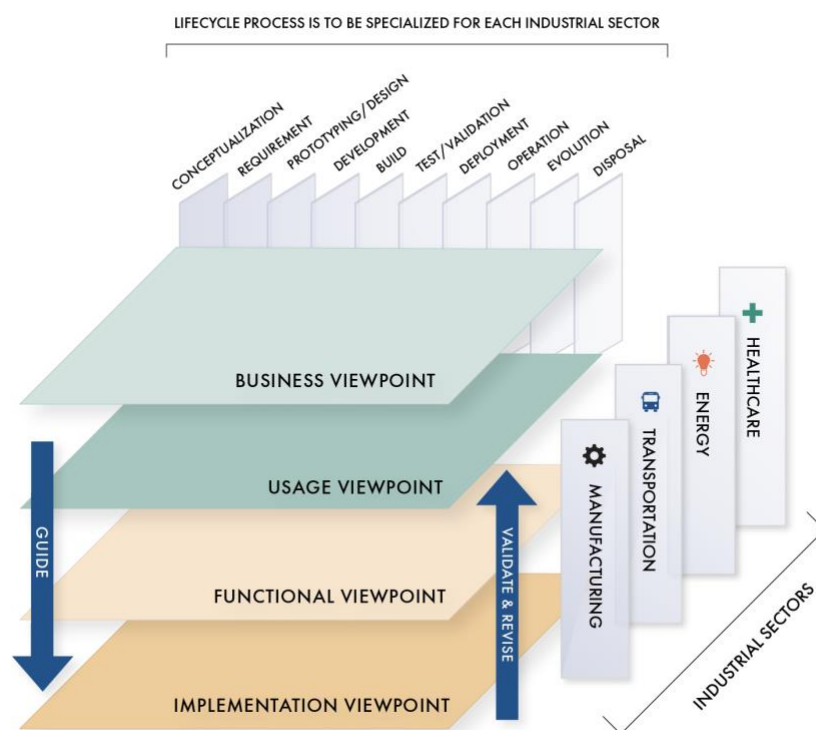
LIFECYCLE PROCESS IS TO BE SPECIALIZED FOR EACH INDUSTRIAL SECTOR

CONCEPTUALIZATION
REQUIREMENT
PROTOTYPING/DESIGN
DEVELOPMENT
BUILD
TEST/VALIDATION
DEPLOYMENT
OPERATION
EVOLUTION
DISPOSAL

BUSINESS VIEWPOINT

USAGE VIEWPOINT

FUNCTIONAL VIEWPOINT

IMPLEMENTATION VIEWPOINT

GUIDE

VALIDATE & REVISE

MANUFACTURING
TRANSPORTATION
ENERGY
HEALTHCARE

INDUSTRIAL SECTORS